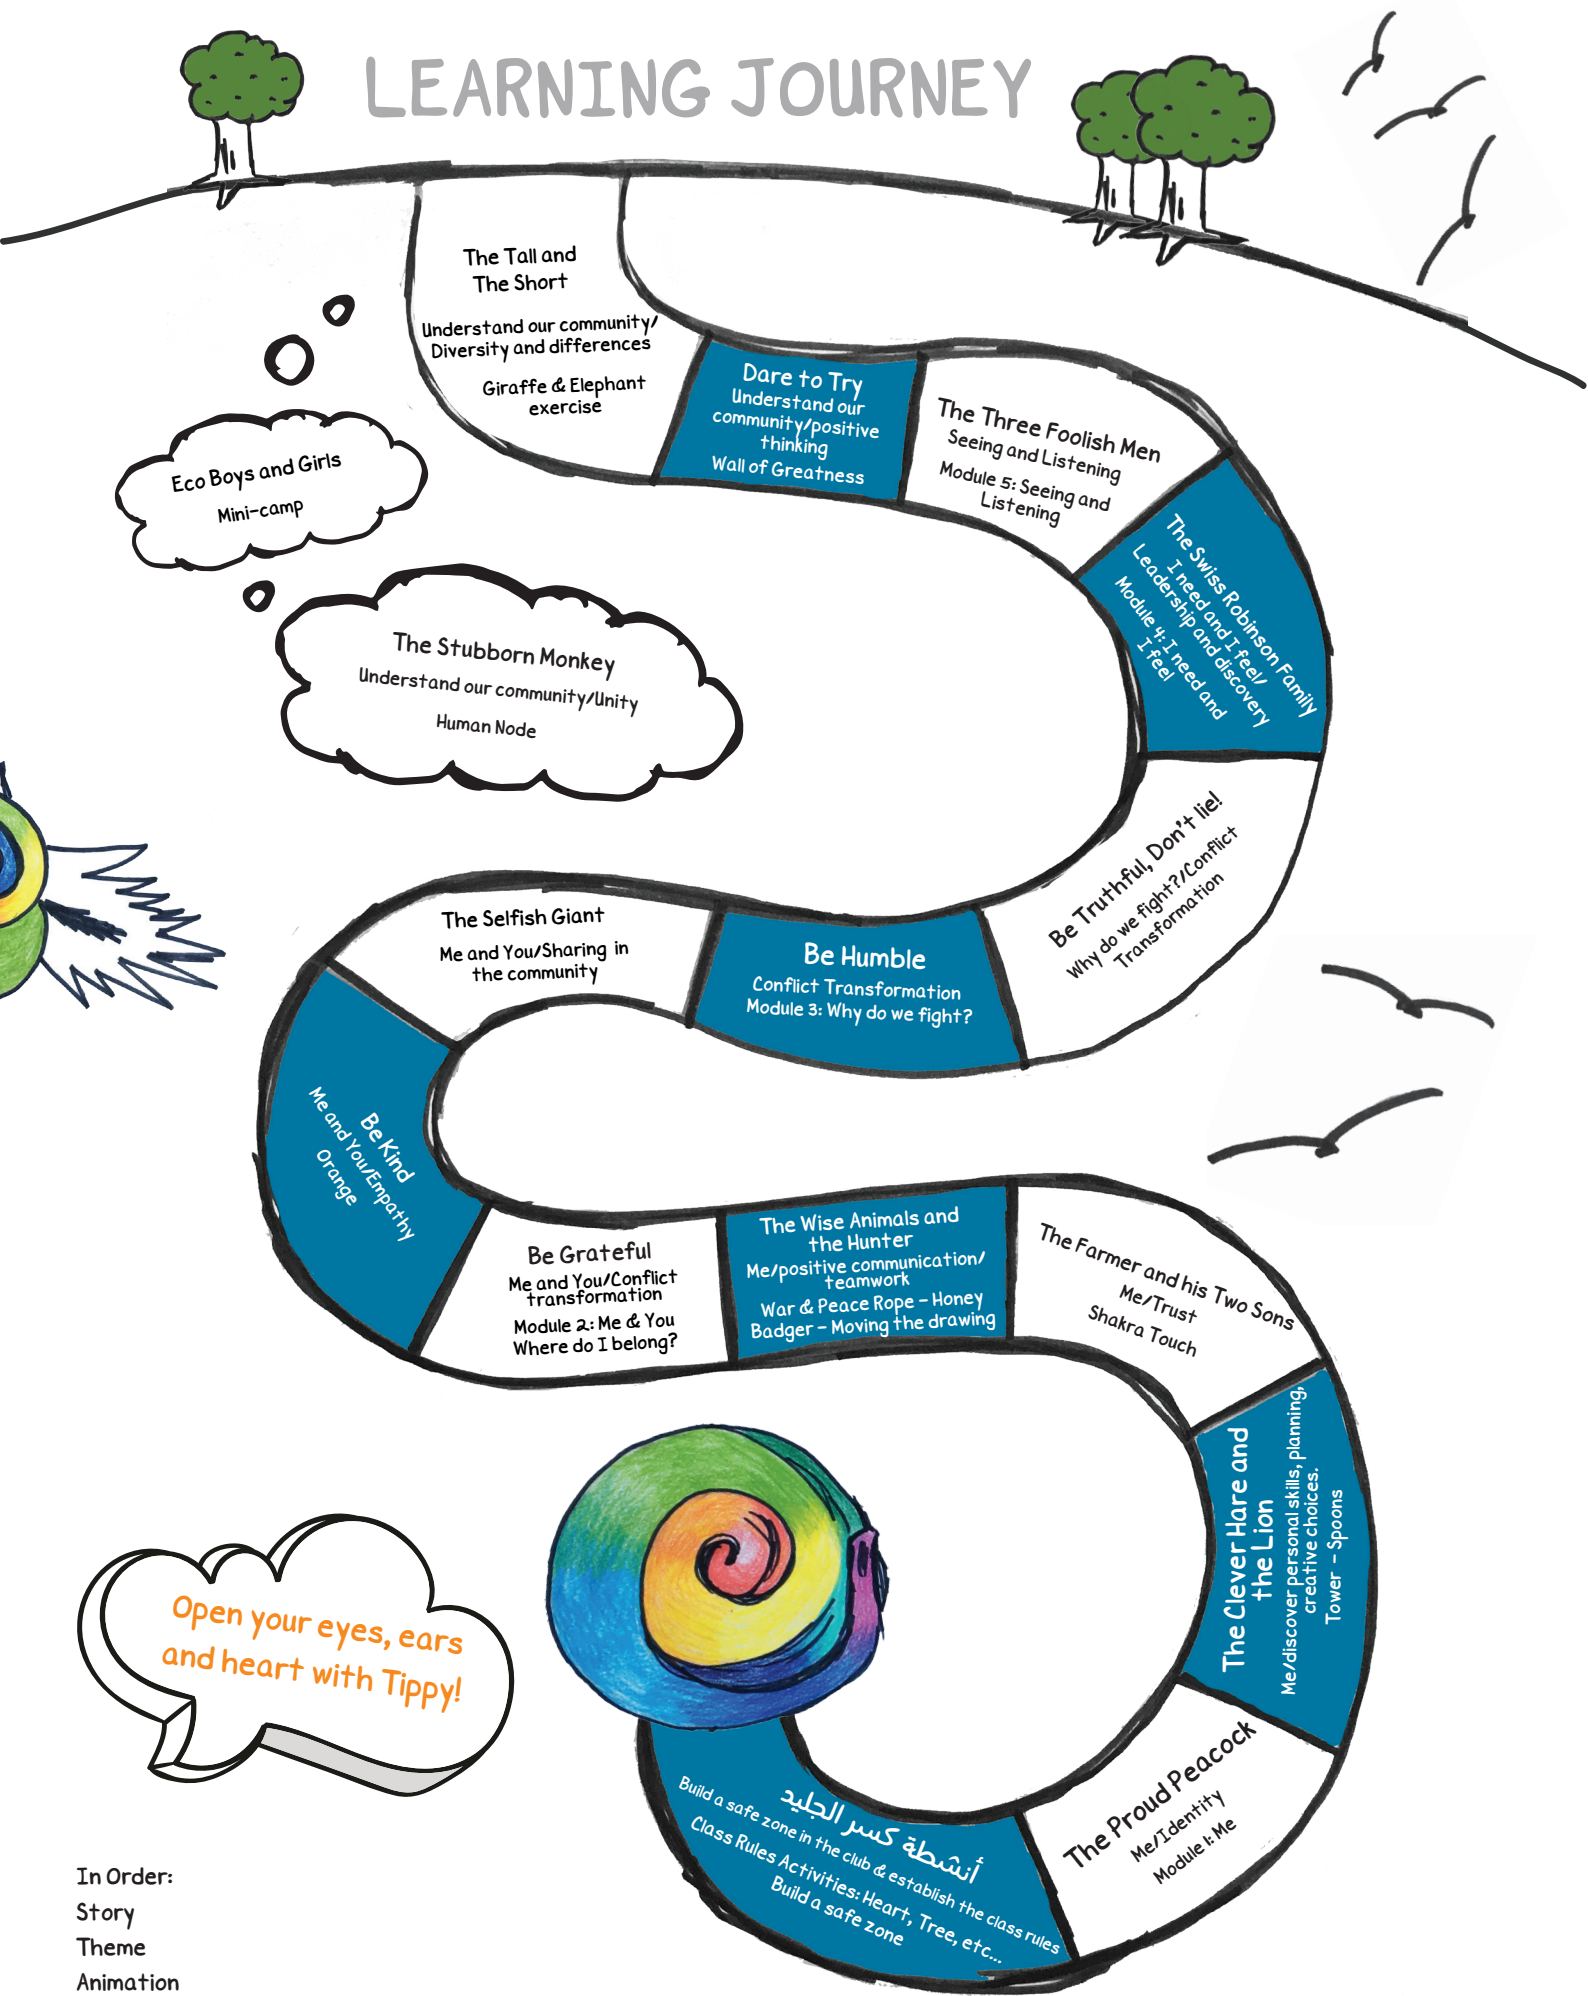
LEARNING JOURNEY

The Tall and The Short
Understand our community/ Diversity and differences
Giraffe & Elephant exercise

Dare to Try
Understand our community/positive thinking
Wall of Greatness

The Three Foolish Men
Seeing and Listening
Module 5: Seeing and Listening

The Swiss Robinson Family
I need and I feel/ Leadership and discovery
Module 4: I need and I feel

Eco Boys and Girls
Mini-camp

The Stubborn Monkey
Understand our community/Unity
Human Node

Be Truthful, Don't lie!
Why do we fight?/Conflict Transformation

Be Humble
Conflict Transformation
Module 3: Why do we fight?

The Selfish Giant
Me and You/Sharing in the community

Be Kind
Me and You/Empathy
Orange

Be Grateful
Me and You/Conflict transformation
Module 2: Me & You Where do I belong?

The Wise Animals and the Hunter
Me/positive communication/ teamwork
War & Peace Rope – Honey Badger – Moving the drawing

The Farmer and his Two Sons
Me/Trust
Shakra Touch

The Clever Hare and the Lion
Me/discover personal skills, planning, creative choices.
Tower - Spoons

The Proud Peacock
Me/Identity
Module 1: Me

أنشطة كسر الجليد
Build a safe zone in the club & establish the class rules
Class Rules Activities: Heart, Tree, etc...
Build a safe zone

Open your eyes, ears and heart with Tippy!

In Order:
Story
Theme
Animation